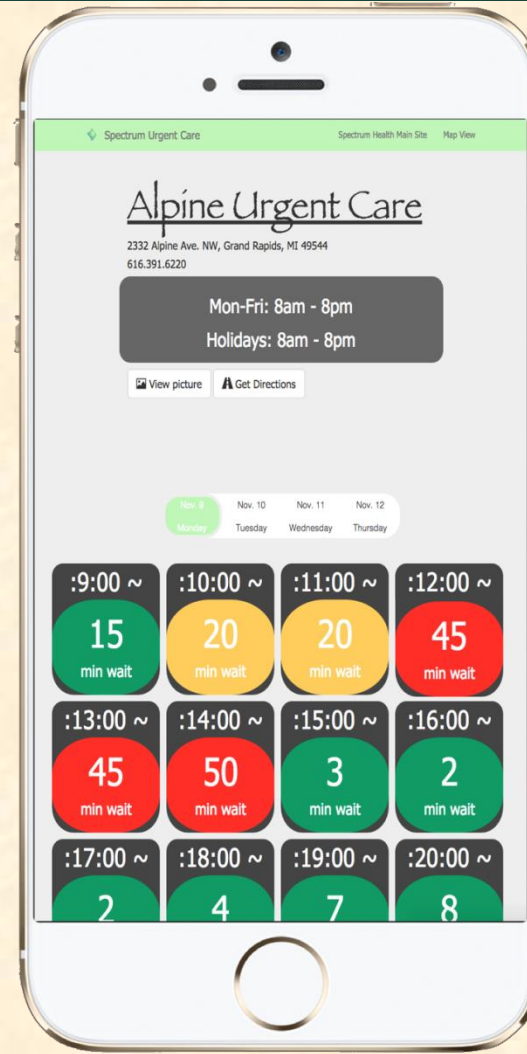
Spectrum Urgent Care Spectrum Health Main Site Map View

Alpine Urgent Care

2332 Alpine Ave. NW, Grand Rapids, MI 49544
616.391.6220

Mon-Fri: 8am - 8pm
Holidays: 8am - 8pm

View picture Get Directions

Nov. 9 Monday
Nov. 10 Tuesday
Nov. 11 Wednesday
Nov. 12 Thursday

:9:00 ~ 15 min wait
:10:00 ~ 20 min wait
:11:00 ~ 20 min wait
:12:00 ~ 45 min wait
:13:00 ~ 45 min wait
:14:00 ~ 50 min wait
:15:00 ~ 3 min wait
:16:00 ~ 2 min wait
:17:00 ~ 2
:18:00 ~ 4
:19:00 ~ 7
:20:00 ~ 8